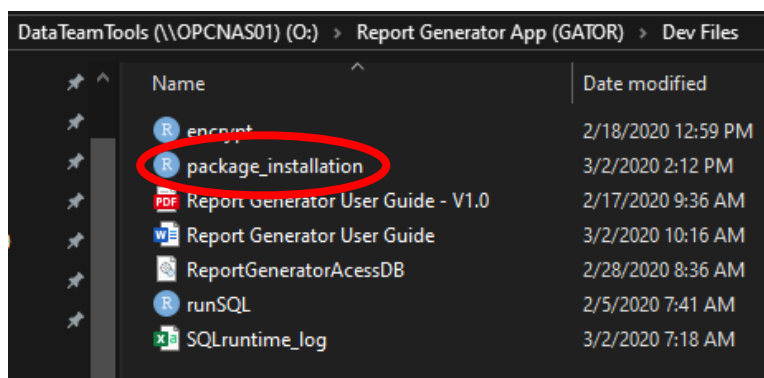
DataTeamTools (\\OPCNAS01) (O:) › Report Generator App (GATOR) › Dev Files

| Name | Date modified |
|---|---|
| encrypt | 2/18/2020 12:59 PM |
| package_installation | 3/2/2020 2:12 PM |
| Report Generator User Guide - V1.0 | 2/17/2020 9:36 AM |
| Report Generator User Guide | 3/2/2020 10:16 AM |
| ReportGeneratorAcessDB | 2/28/2020 8:36 AM |
| runSQL | 2/5/2020 7:41 AM |
| SQLruntime_log | 3/2/2020 7:18 AM |